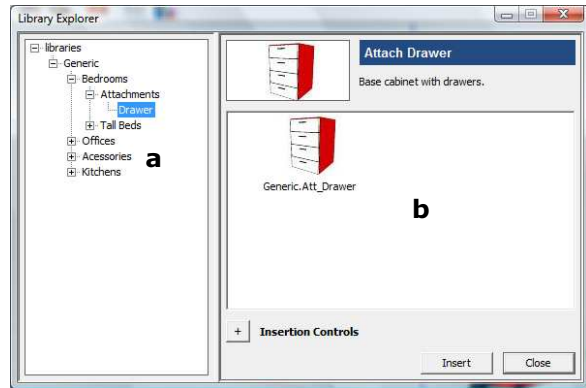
Library Explorer

libraries
Generic
Bedrooms
Attachments
Drawer
Tall Beds
Offices
Accessories
Kitchens

a

Attach Drawer

Base cabinet with drawers.

Generic.Att_Drawer

b

+ Insertion Controls

Insert

Close